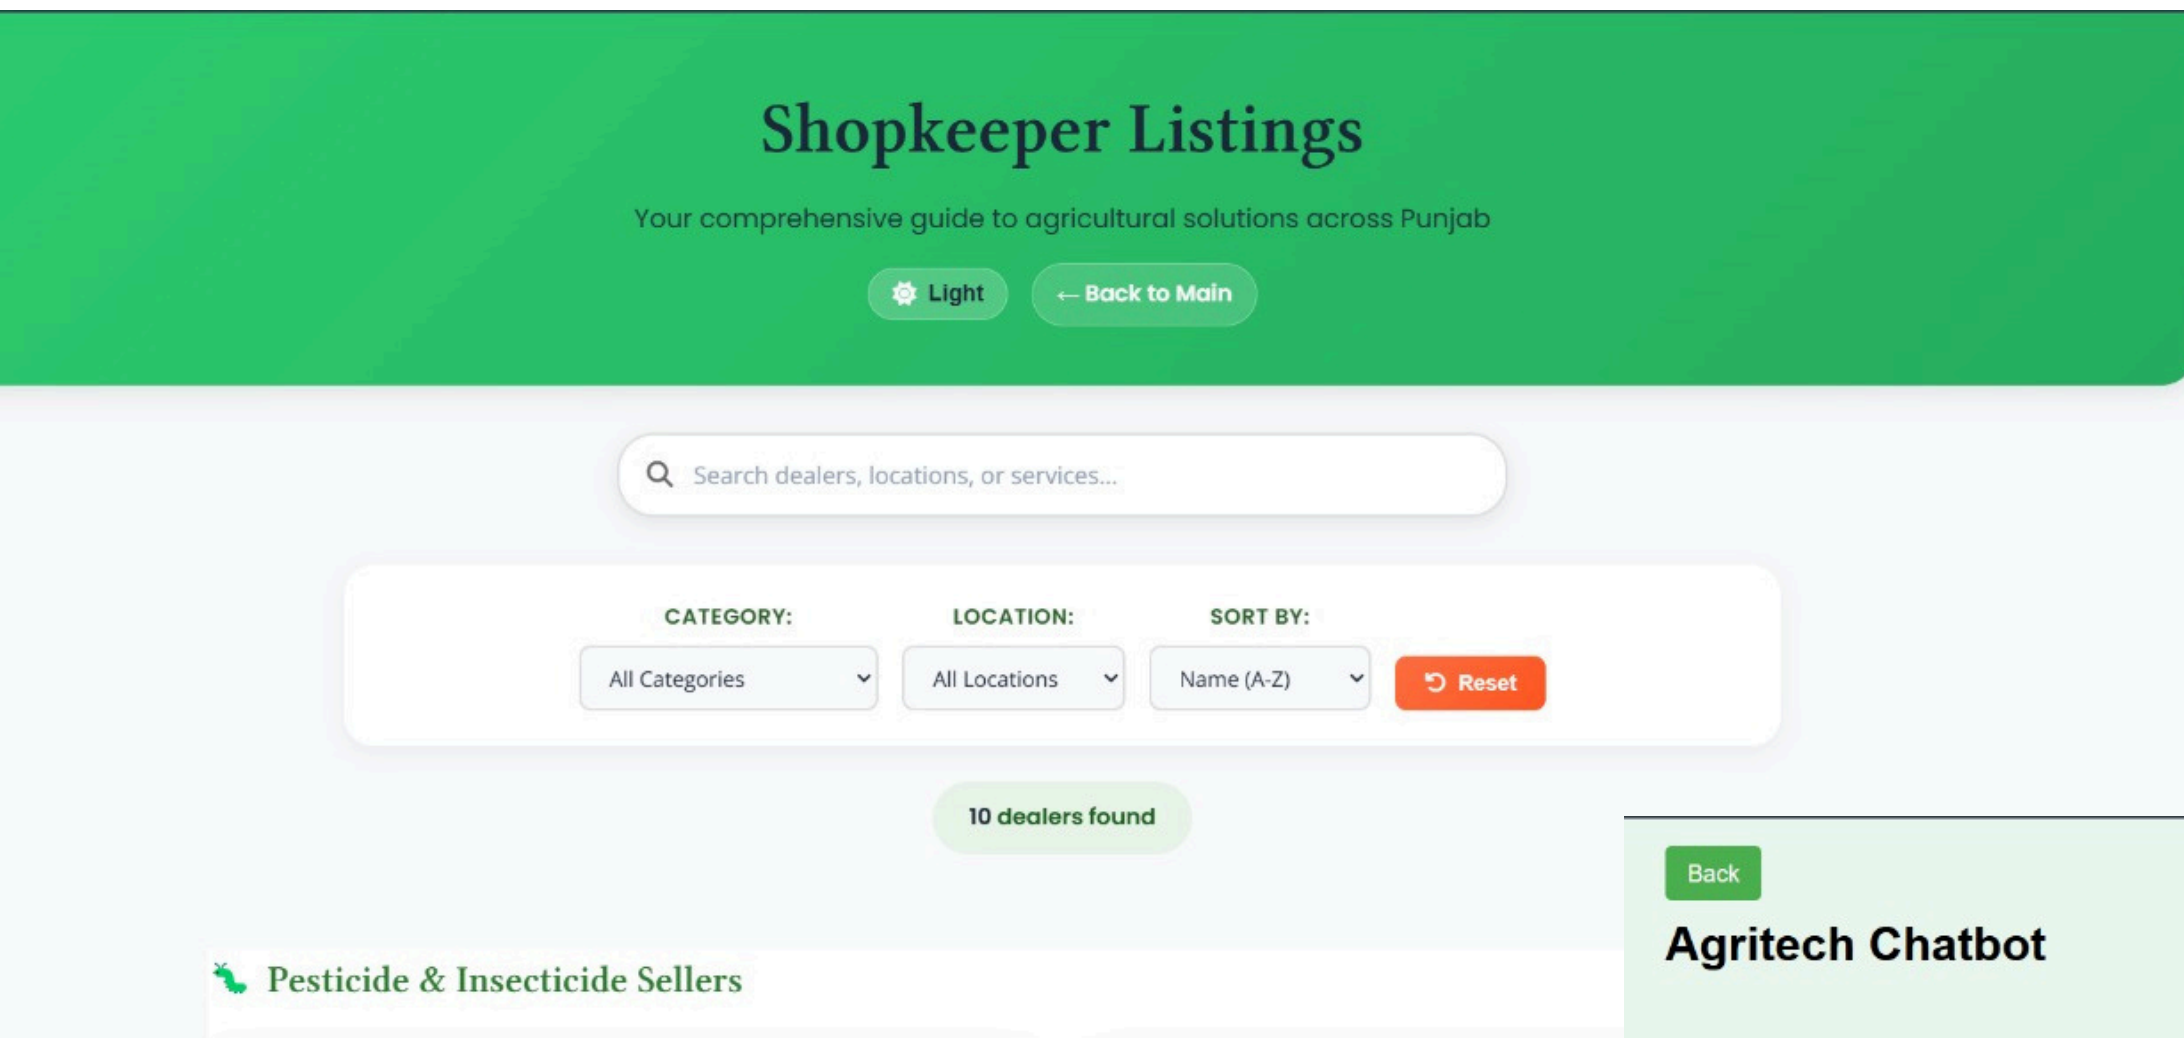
Shopkeeper Listings

Your comprehensive guide to agricultural solutions across Punjab

Light

← Back to Main

Search dealers, locations, or services...

CATEGORY:
All Categories

LOCATION:
All Locations

SORT BY:
Name (A-Z)

Reset

10 dealers found

Pesticide & Insecticide Sellers

Back

Agritech Chatbot